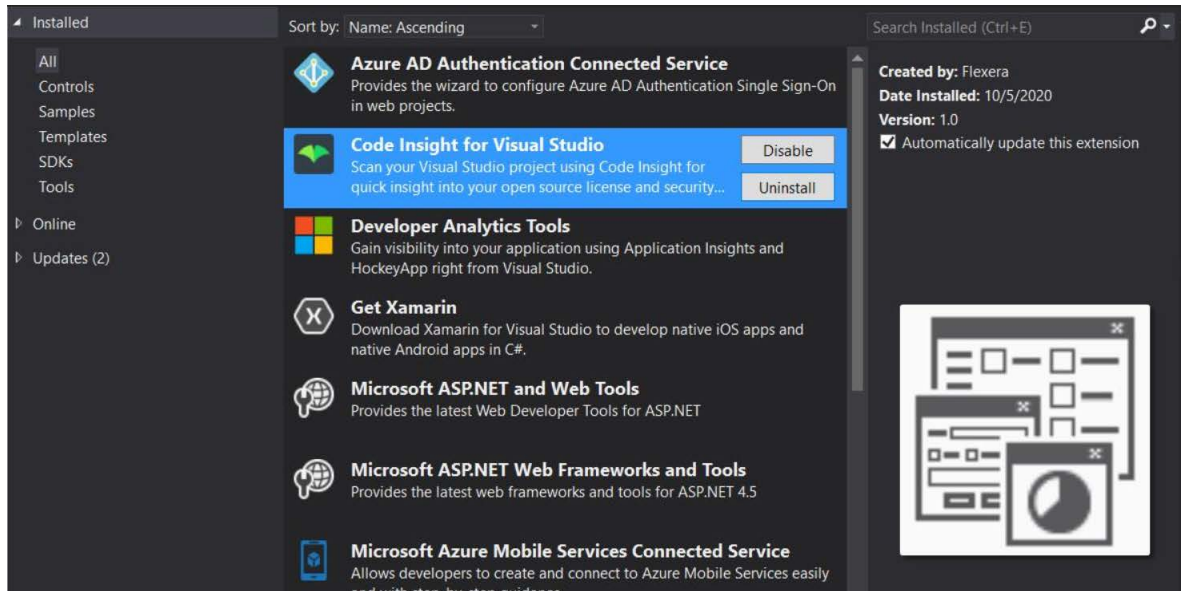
◢ Installed

All
Controls
Samples
Templates
SDKs
Tools

▷ Online

▷ Updates (2)

Sort by: Name: Ascending

Search Installed (Ctrl+E)

Azure AD Authentication Connected Service
Provides the wizard to configure Azure AD Authentication Single Sign-On in web projects.

Code Insight for Visual Studio
Scan your Visual Studio project using Code Insight for quick insight into your open source license and security...

Disable

Uninstall

Developer Analytics Tools
Gain visibility into your application using Application Insights and HockeyApp right from Visual Studio.

Get Xamarin
Download Xamarin for Visual Studio to develop native iOS apps and native Android apps in C#.

Microsoft ASP.NET and Web Tools
Provides the latest Web Developer Tools for ASP.NET

Microsoft ASP.NET Web Frameworks and Tools
Provides the latest web frameworks and tools for ASP.NET 4.5

Microsoft Azure Mobile Services Connected Service
Allows developers to create and connect to Azure Mobile Services easily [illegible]

Created by: Flexera
Date Installed: 10/5/2020
Version: 1.0
Automatically update this extension